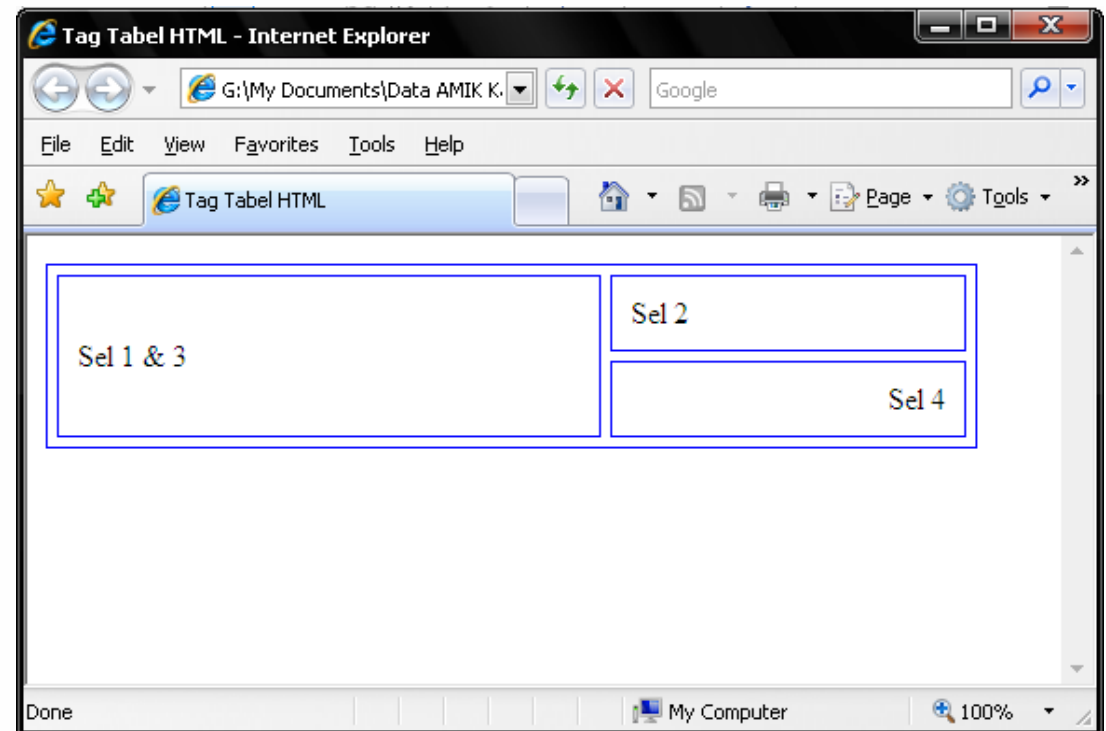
Tag Tabel HTML - Internet Explorer

G:\My Documents\Data AMIK K

Google

File Edit View Favorites Tools Help

Tag Tabel HTML

Page Tools

| Sel 1 & 3 | Sel 2 |
|---|---|
| | Sel 4 |

Done

My Computer

100%